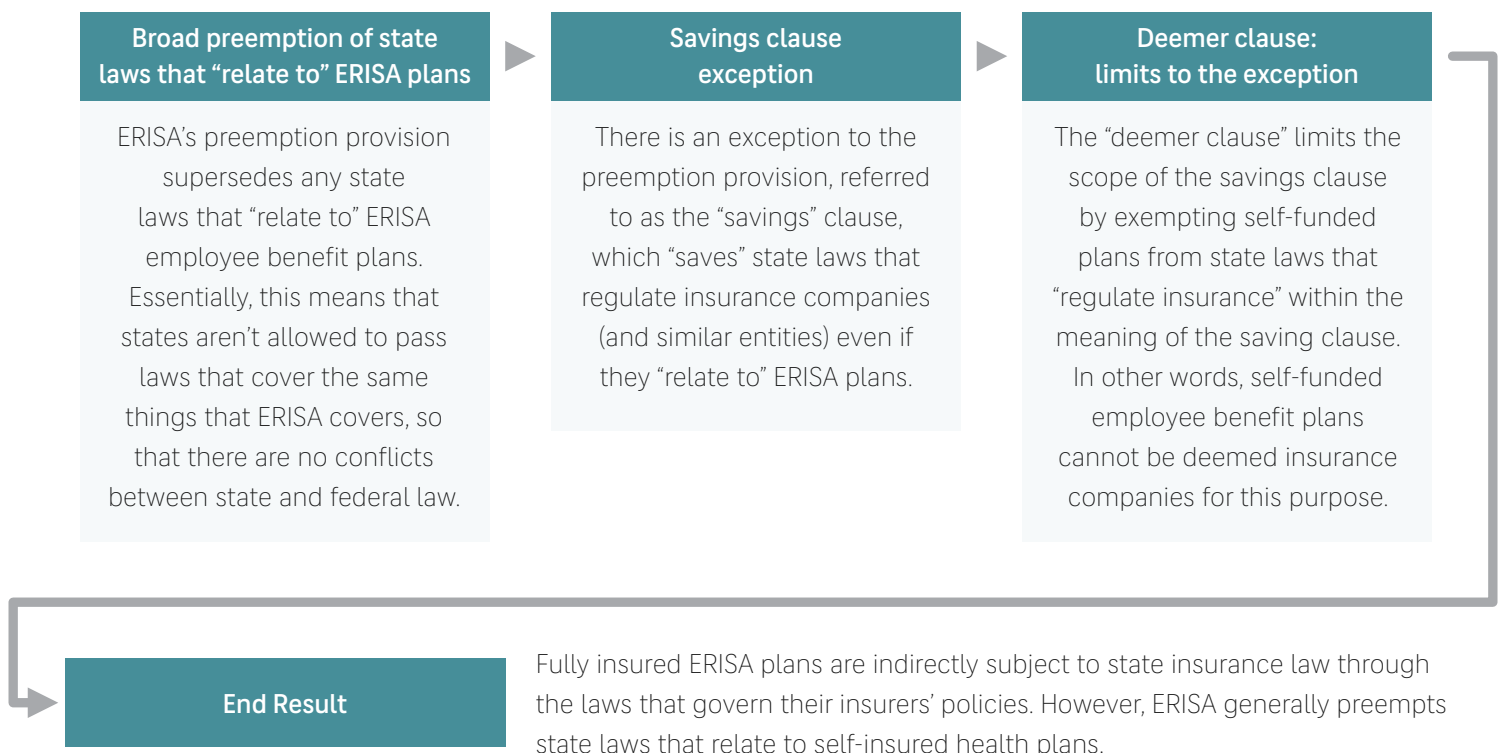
Broad preemption of state laws that “relate to” ERISA plans

ERISA’s preemption provision supersedes any state laws that “relate to” ERISA employee benefit plans. Essentially, this means that states aren’t allowed to pass laws that cover the same things that ERISA covers, so that there are no conflicts between state and federal law.

Savings clause exception

There is an exception to the preemption provision, referred to as the “savings” clause, which “saves” state laws that regulate insurance companies (and similar entities) even if they “relate to” ERISA plans.

Deemer clause: limits to the exception

The “deemer clause” limits the scope of the savings clause by exempting self-funded plans from state laws that “regulate insurance” within the meaning of the saving clause. In other words, self-funded employee benefit plans cannot be deemed insurance companies for this purpose.

End Result

Fully insured ERISA plans are indirectly subject to state insurance law through the laws that govern their insurers’ policies. However, ERISA generally preempts state laws that relate to self-insured health plans.